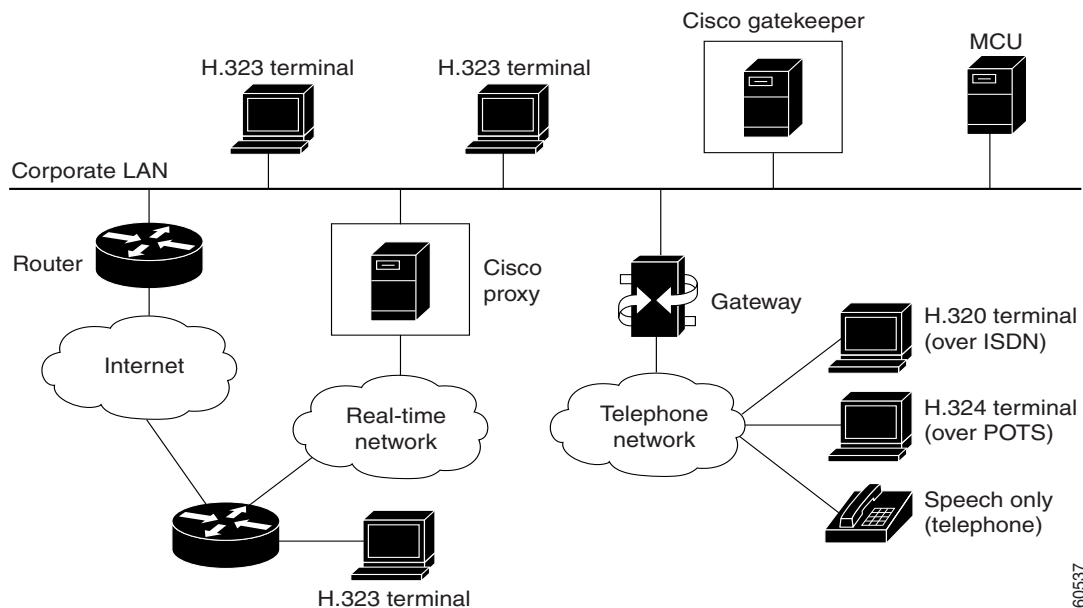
Cisco gatekeeper

MCU

H.323 terminal

H.323 terminal

Corporate LAN

Router

Cisco proxy

Gateway

H.320 terminal (over ISDN)

Internet

Real-time network

Telephone network

H.324 terminal (over POTS)

Speech only (telephone)

H.323 terminal

60537